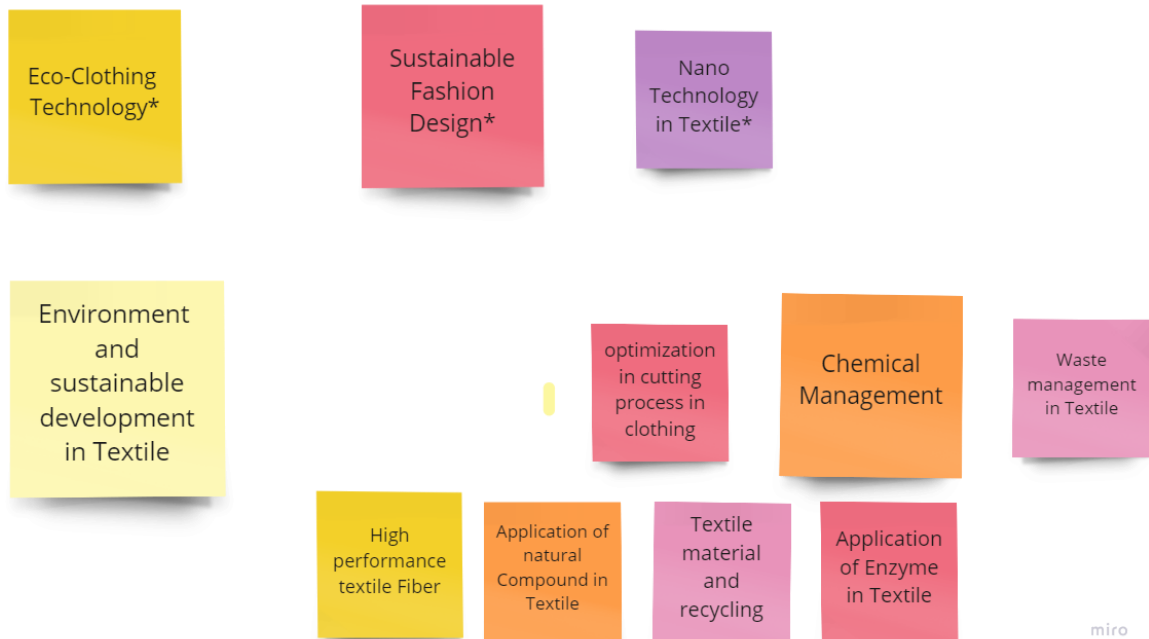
Eco-Clothing Technology*

Sustainable Fashion Design*

Nano Technology in Textile*

Environment and sustainable development in Textile

optimization in cutting process in clothing

Chemical Management

Waste management in Textile

High performance textile Fiber

Application of natural Compound in Textile

Textile material and recycling

Application of Enzyme in Textile

miro